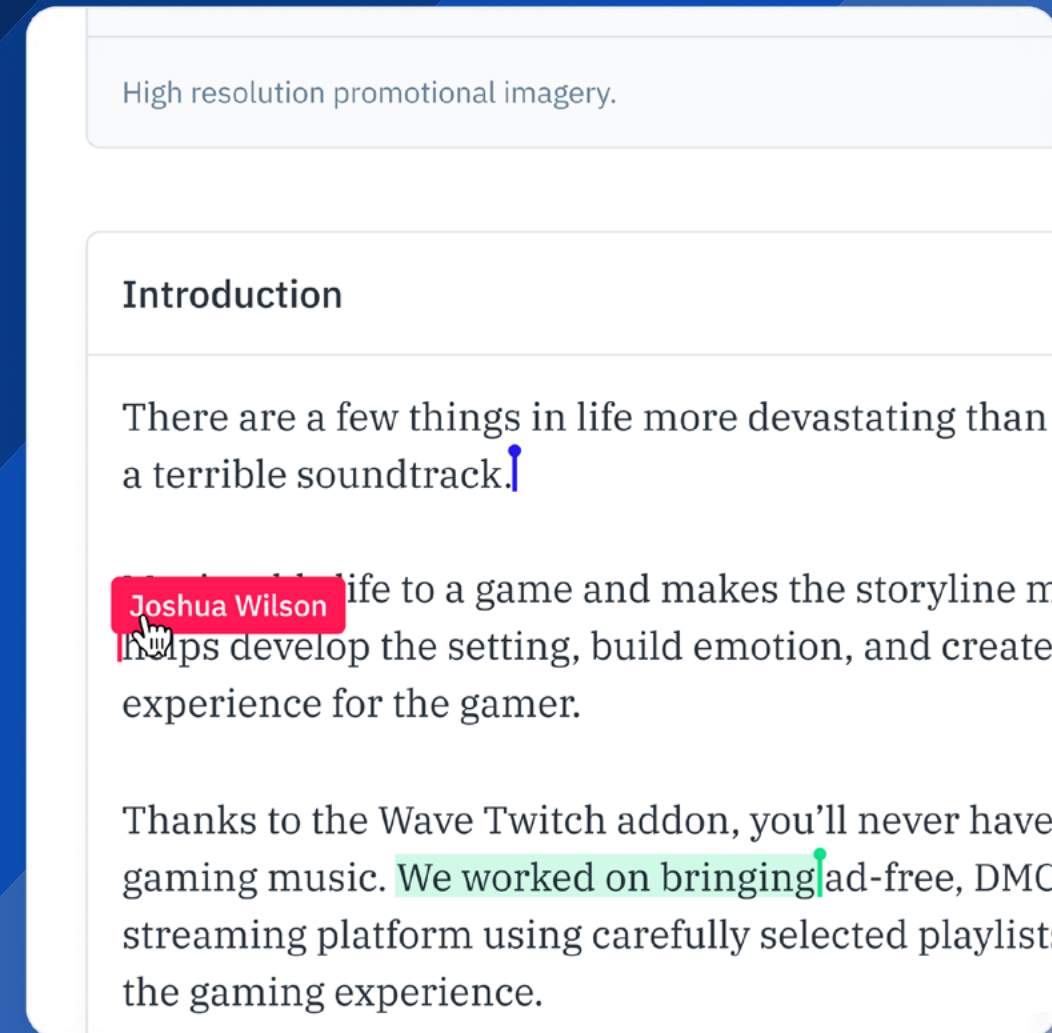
High resolution promotional imagery.

Introduction

There are a few things in life more devastating than a terrible soundtrack.

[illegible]ife to a game and makes the storyline m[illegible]

Joshua Wilson

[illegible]ps develop the setting, build emotion, and create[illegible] experience for the gamer.

Thanks to the Wave Twitch addon, you'll never have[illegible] gaming music. We worked on bringing ad-free, DMC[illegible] streaming platform using carefully selected playlist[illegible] the gaming experience.